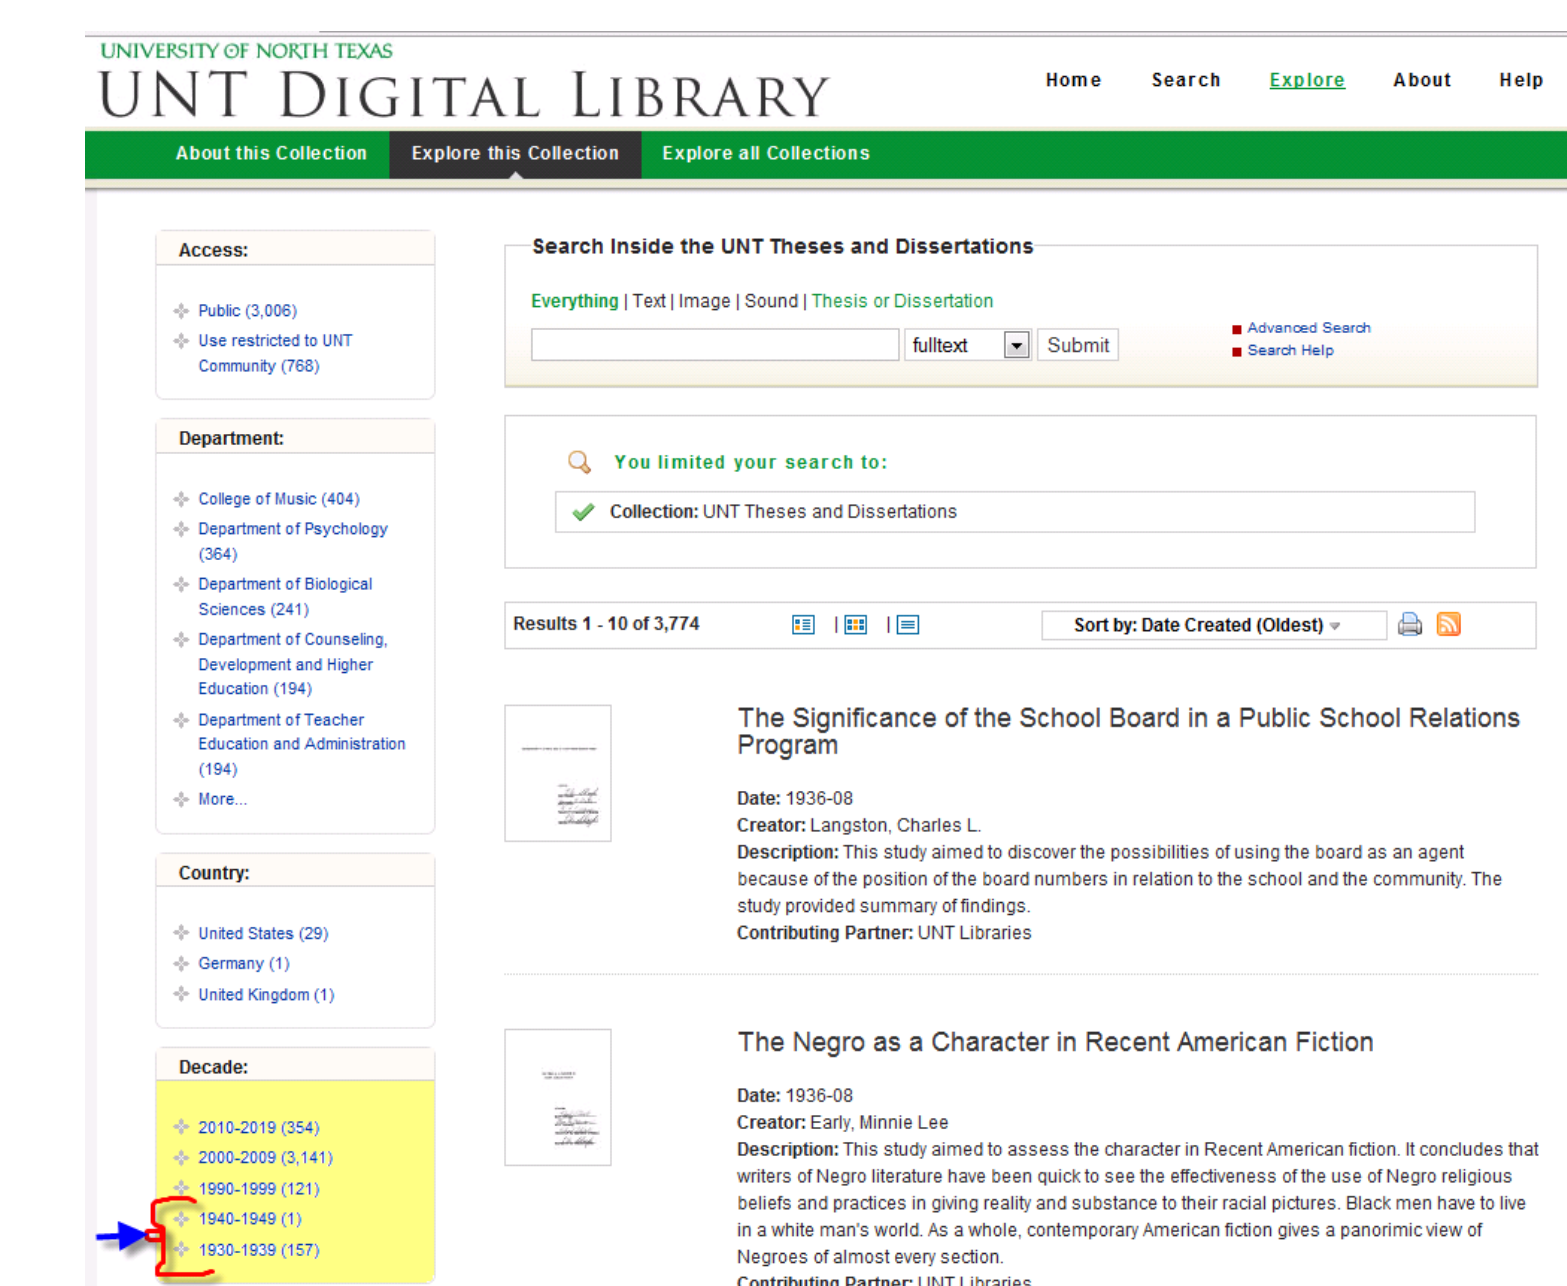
UNIVERSITY OF NORTH TEXAS
UNT DIGITAL LIBRARY

Home Search Explore About Help

About this Collection Explore this Collection Explore all Collections

Access:

Public (3,006)
Use restricted to UNT Community (768)

Department:

College of Music (404)
Department of Psychology (364)
Department of Biological Sciences (241)
Department of Counseling, Development and Higher Education (194)
Department of Teacher Education and Administration (194)
More...

Country:

United States (29)
Germany (1)
United Kingdom (1)

Decade:

2010-2019 (354)
2000-2009 (3,141)
1990-1999 (121)
1940-1949 (1)
1930-1939 (157)

Search Inside the UNT Theses and Dissertations

Everything | Text | Image | Sound | Thesis or Dissertation

fulltext Submit

Advanced Search
Search Help

You limited your search to:

Collection: UNT Theses and Dissertations

Results 1 - 10 of 3,774

Sort by: Date Created (Oldest)

The Significance of the School Board in a Public School Relations Program

Date: 1936-08
Creator: Langston, Charles L.
Description: This study aimed to discover the possibilities of using the board as an agent because of the position of the board numbers in relation to the school and the community. The study provided summary of findings.
Contributing Partner: UNT Libraries

The Negro as a Character in Recent American Fiction

Date: 1936-08
Creator: Early, Minnie Lee
Description: This study aimed to assess the character in Recent American fiction. It concludes that writers of Negro literature have been quick to see the effectiveness of the use of Negro religious beliefs and practices in giving reality and substance to their racial pictures. Black men have to live in a white man's world. As a whole, contemporary American fiction gives a panorimic view of Negroes of almost every section.
Contributing Partner: UNT Libraries